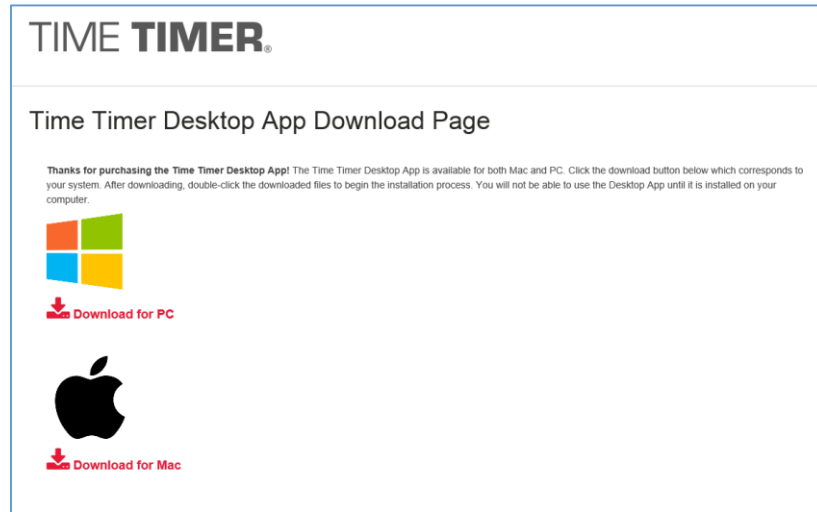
TIME TIMER®

Time Timer Desktop App Download Page

**Thanks for purchasing the Time Timer Desktop App!** The Time Timer Desktop App is available for both Mac and PC. Click the download button below which corresponds to your system. After downloading, double-click the downloaded files to begin the installation process. You will not be able to use the Desktop App until it is installed on your computer.

Download for PC

Download for Mac